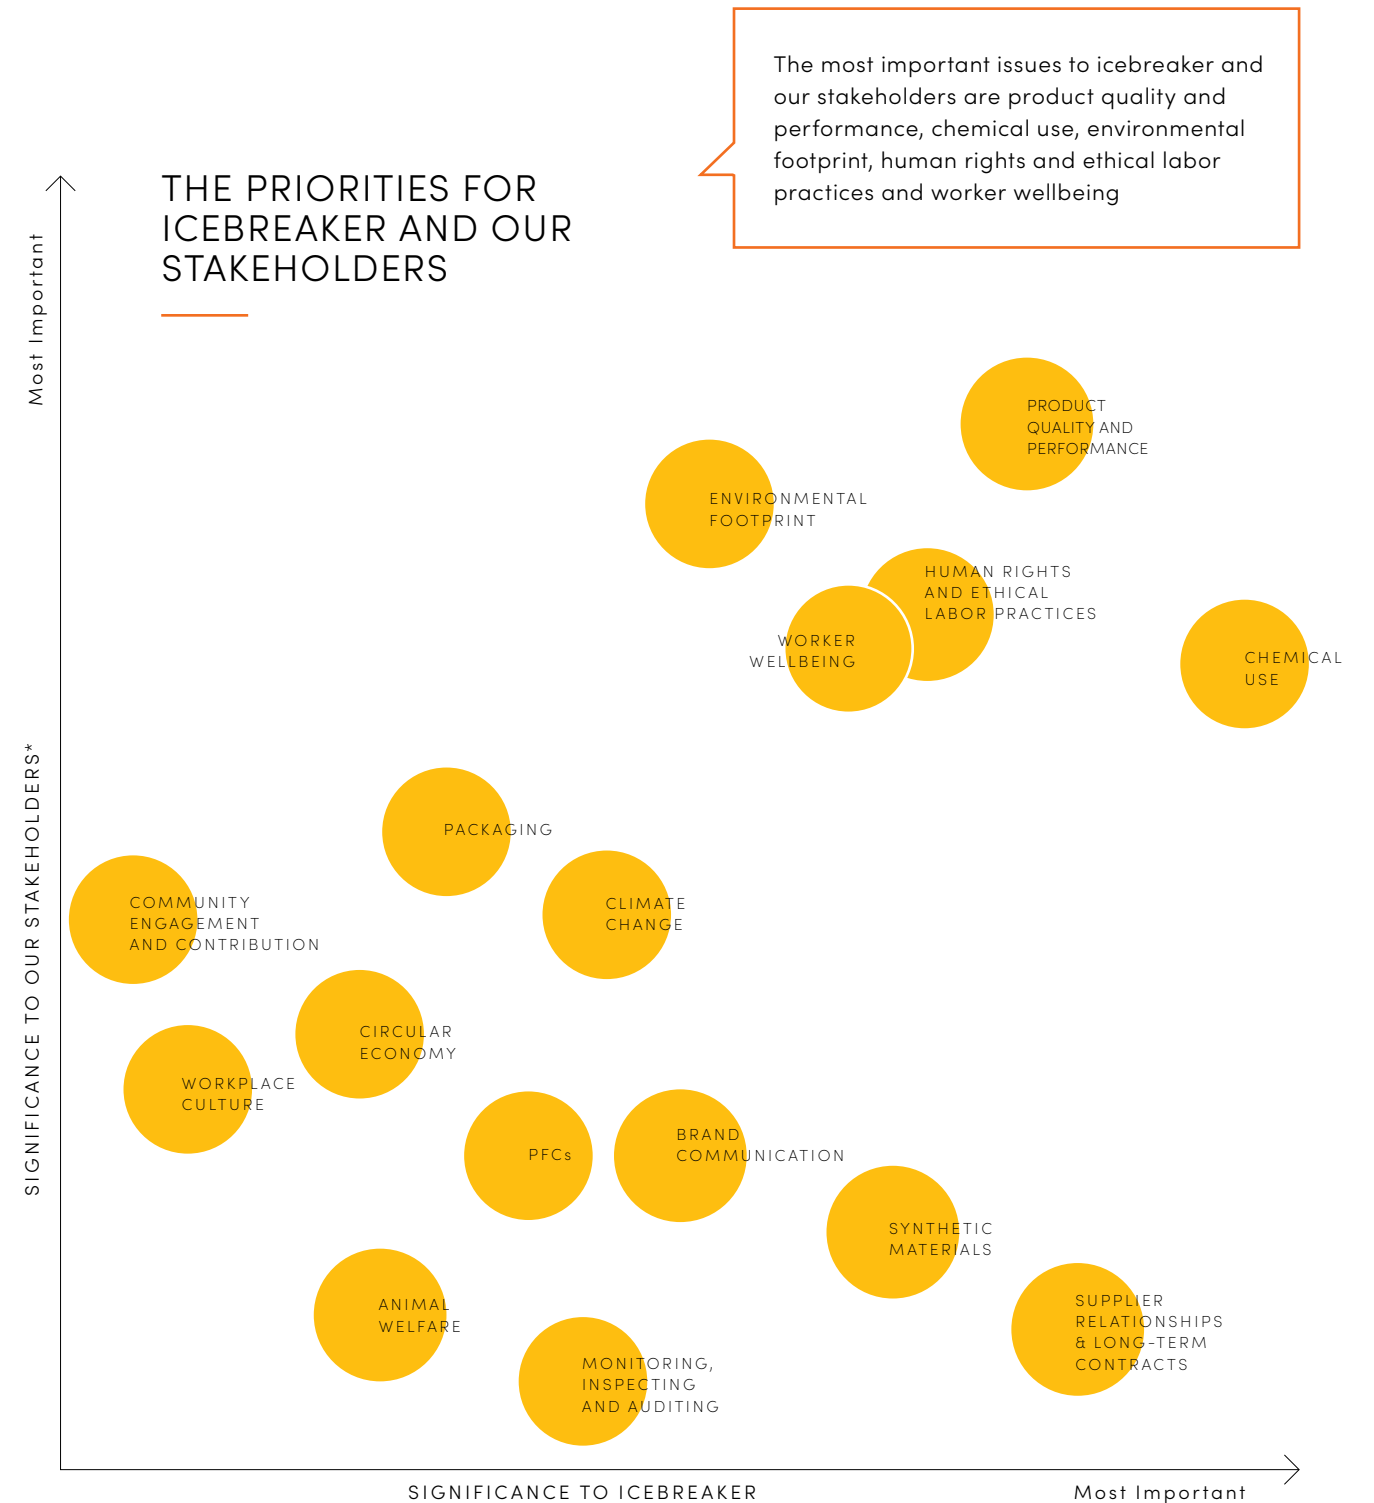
The most important issues to icebreaker and our stakeholders are product quality and performance, chemical use, environmental footprint, human rights and ethical labor practices and worker wellbeing

THE PRIORITIES FOR ICEBREAKER AND OUR STAKEHOLDERS

Most Important

SIGNIFICANCE TO OUR STAKEHOLDERS*

PRODUCT QUALITY AND PERFORMANCE

ENVIRONMENTAL FOOTPRINT

HUMAN RIGHTS AND ETHICAL LABOR PRACTICES

WORKER WELLBEING

CHEMICAL USE

PACKAGING

COMMUNITY ENGAGEMENT AND CONTRIBUTION

CLIMATE CHANGE

CIRCULAR ECONOMY

WORKPLACE CULTURE

PFCs

BRAND COMMUNICATION

SYNTHETIC MATERIALS

ANIMAL WELFARE

SUPPLIER RELATIONSHIPS & LONG-TERM CONTRACTS

MONITORING, INSPECTING AND AUDITING

SIGNIFICANCE TO ICEBREAKER

Most Important